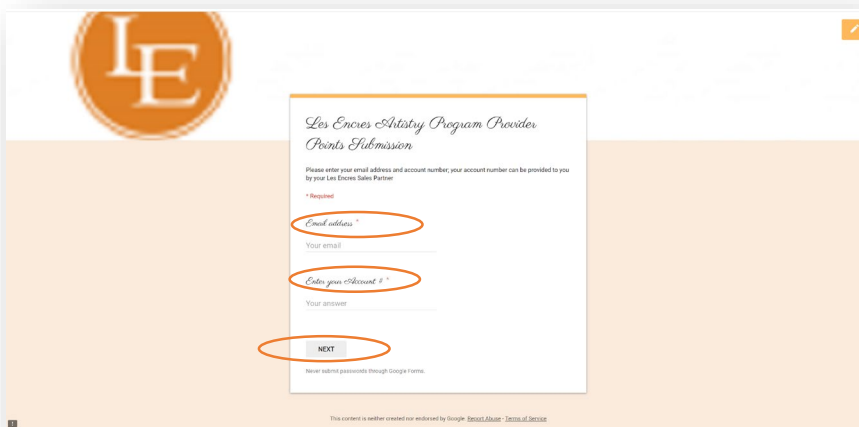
LE

Les Encres Artistry Program Provider Points Submission

Please enter your email address and account number; your account number can be provided to you by your Les Encres Sales Partner

* Required

Email address *

Your email

Enter your Account # *

Your answer

NEXT

Never submit passwords through Google Forms.

This content is neither created nor endorsed by Google. Report Abuse - Terms of Service